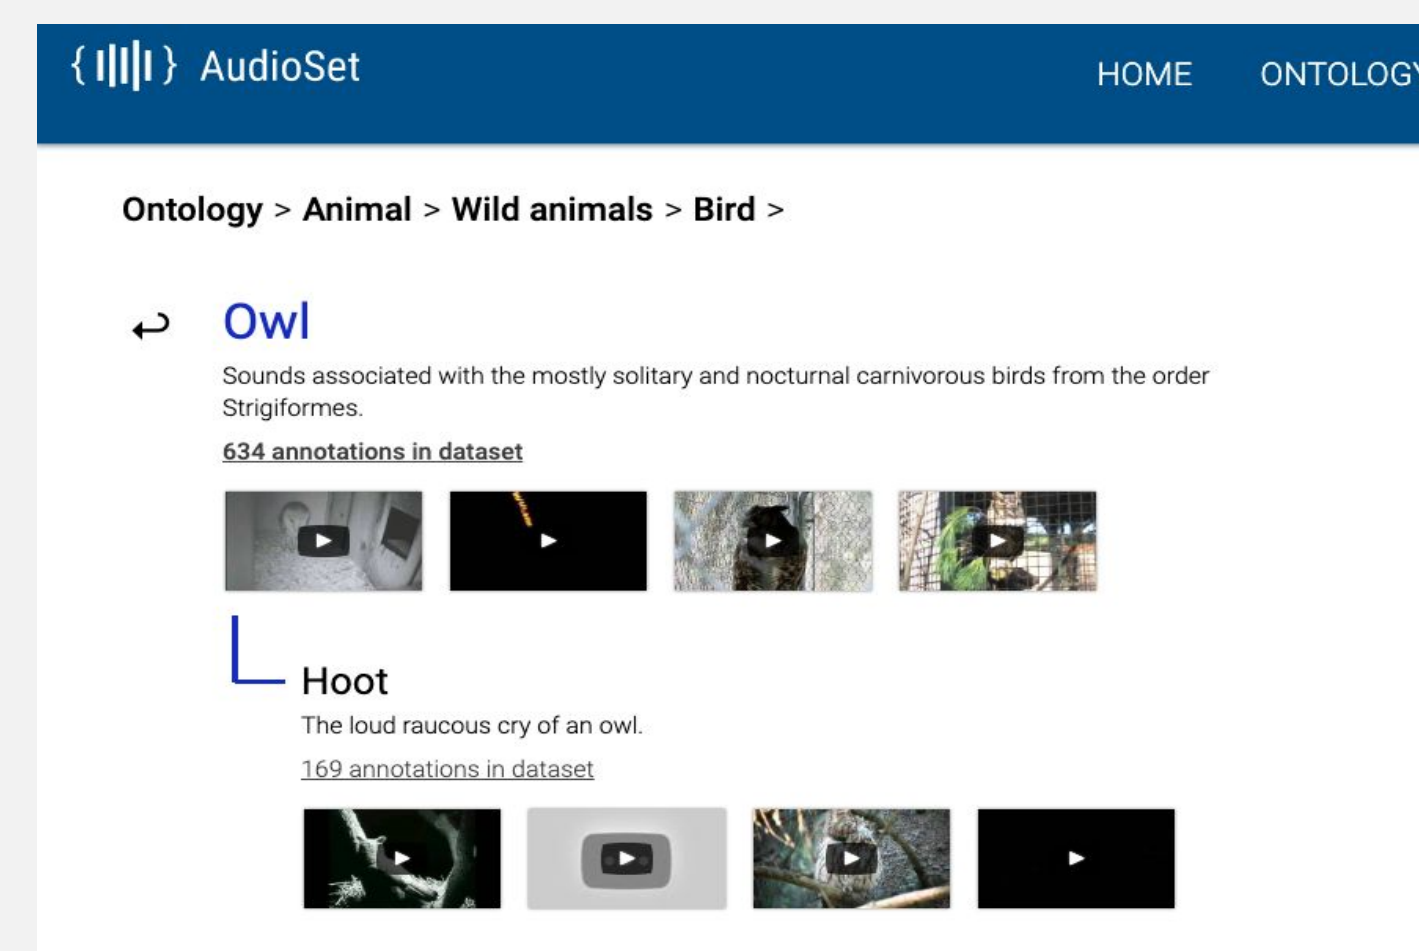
AudioSet

HOME ONTOLOG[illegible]

Ontology > Animal > Wild animals > Bird >

Owl

Sounds associated with the mostly solitary and nocturnal carnivorous birds from the order Strigiformes.

634 annotations in dataset

Hoot

The loud raucous cry of an owl.

169 annotations in dataset